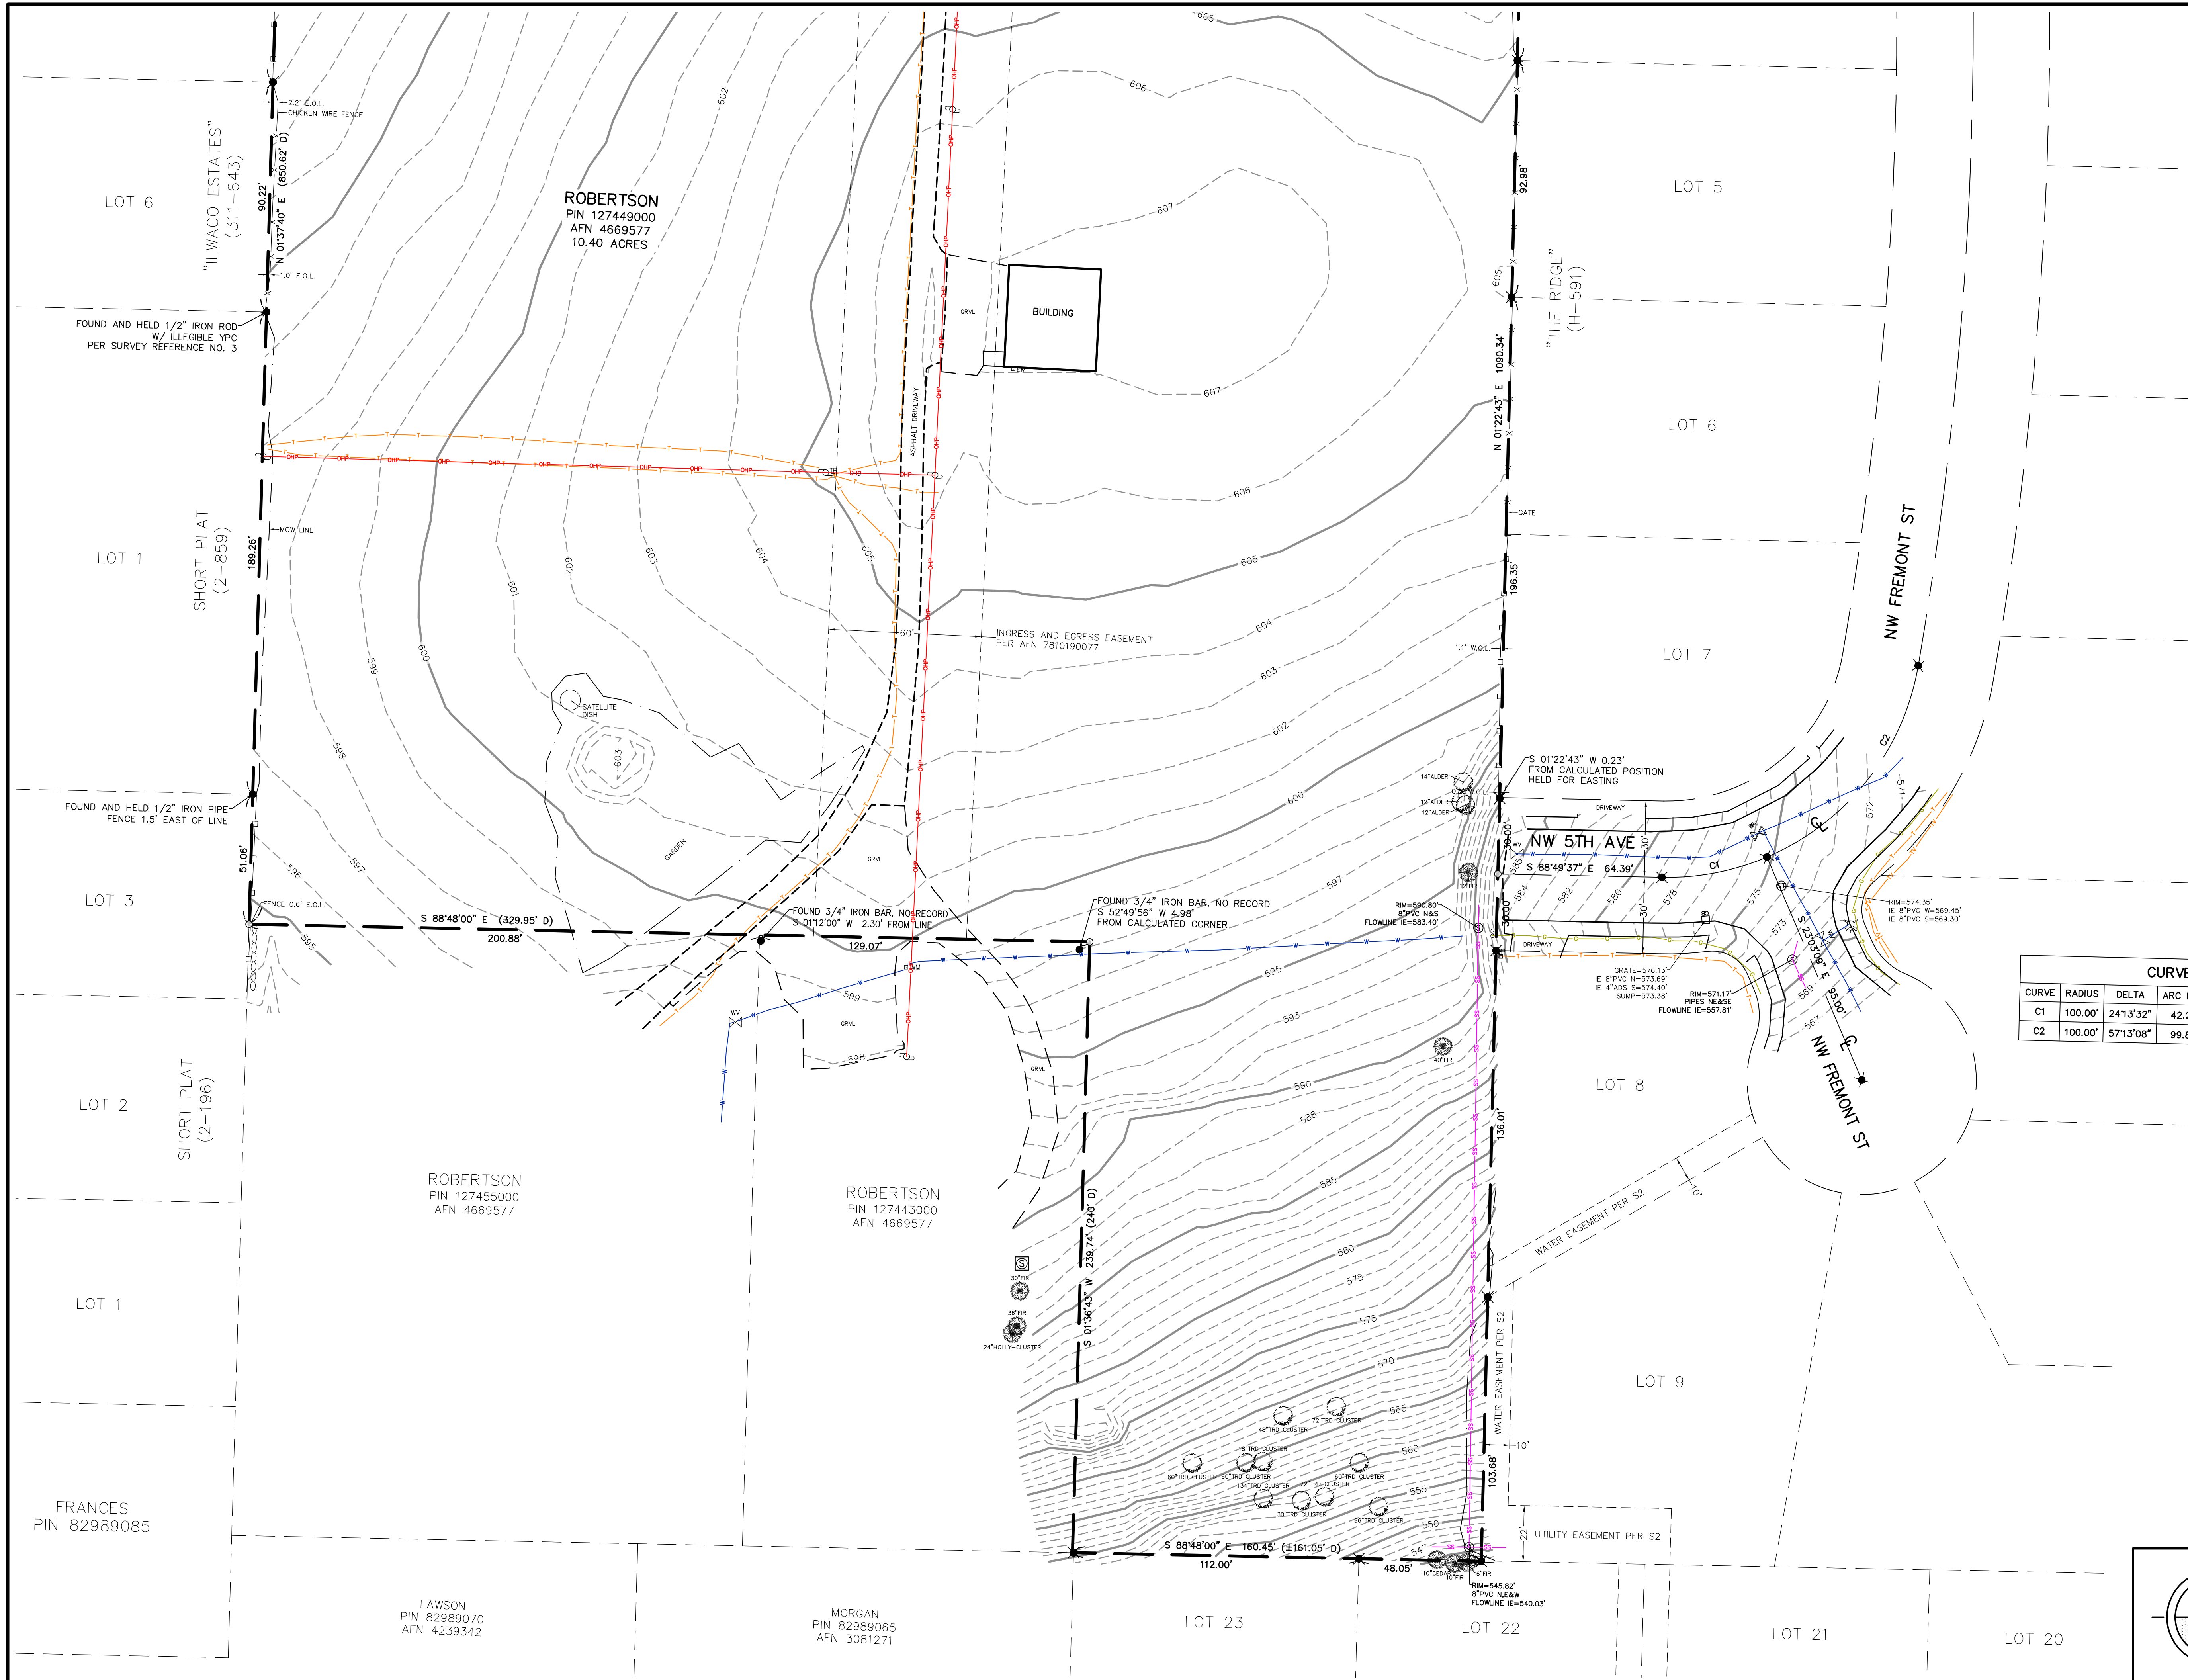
LOT 6

"ILWACO ESTATES"
(311-643)

90.22'
N 01°37'40" E (850.62' D)

2.2' E.O.L.
CHICKEN WIRE FENCE
1.0' E.O.L.

FOUND AND HELD 1/2" IRON ROD W/ ILLEGIBLE YPC PER SURVEY REFERENCE NO. 3

ROBERTSON
PIN 127449000
AFN 4669577
10.40 ACRES

BUILDING
GRVL
ASPHALT DRIVEWAY

605
606
607
607
606
605
604
603
602
601
600
599
598
597
596
595
602
603
604
605

92.98'
"THE RIDGE"
(H-591)
LOT 5
LOT 6
N 01°22'43" E 1090.34'
GATE
196.35'
LOT 7
1.1' W.O.L.

LOT 1
SHORT PLAT
(2-859)
189.26'
MOW LINE

60'
INGRESS AND EGRESS EASEMENT PER AFN 7810190077

SATELLITE DISH
603
GARDEN
GRVL

FOUND AND HELD 1/2" IRON PIPE FENCE 1.5' EAST OF LINE
51.06'
LOT 3
FENCE 0.6' E.O.L.
S 88°48'00" E (329.95' D)
200.88'
FOUND 3/4" IRON BAR, NO RECORD S 01°12'00" W 2.30' FROM LINE
129.07'
FOUND 3/4" IRON BAR, NO RECORD S 52°49'56" W 4.98' FROM CALCULATED CORNER

S 01°22'43" W 0.23' FROM CALCULATED POSITION HELD FOR EASTING
14"ALDER
12"ALDER
12"ALDER
0.6' W.O.L.
DRIVEWAY
NW 5TH AVE
30.00'
30'
S 88°49'37" E 64.39'
C1
C2
30'
30.00'
12"FIR
RIM=590.80' 8"PVC N&S FLOWLINE IE=583.40'
DRIVEWAY
GRATE=576.13' IE 8"PVC N=573.69' IE 4"ADS S=574.40' SUMP=573.38'
RIM=571.17' PIPES NE&SE FLOWLINE IE=557.81'
RIM=574.35' IE 8"PVC W=569.45' IE 8"PVC S=569.30'
S 23°03'09" E 95.00'
NW FREMONT ST
NW FREMONT ST
584
582
580
578
575
573
572
571
569
567

| CURVE | RADIUS | DELTA | ARC |
|---|---|---|---|
| C1 | 100.00' | 24°13'32" | 42.2 |
| C2 | 100.00' | 57°13'08" | 99.8 |

LOT 2
SHORT PLAT
(2-196)
WV
599
GRVL
598
GRVL
593
590
588
585
580
578
575
570
565
560
555
550
547
40"FIR
136.01'
LOT 8
WATER EASEMENT PER S2
10'

ROBERTSON
PIN 127455000
AFN 4669577

ROBERTSON
PIN 127443000
AFN 4669577

S 01°36'43" W 239.74' (240' D)
30"FIR
36"FIR
24"HOLLY-CLUSTER

LOT 1
LOT 9
WATER EASEMENT PER S2
10'
103.68'
22'
UTILITY EASEMENT PER S2

48"TRD CLUSTER
72"TRD CLUSTER
18"TRD CLUSTER
60"TRD CLUSTER
60"TRD CLUSTER
134"TRD CLUSTER
72"TRD CLUSTER
60"TRD CLUSTER
30"TRD CLUSTER
96"TRD CLUSTER

FRANCES
PIN 82989085

S 88°48'00" E 160.45' (±161.05' D)
112.00'
48.05'
10"CEDAR
10"FIR
6"FIR
RIM=545.82' 8"PVC N,E&W FLOWLINE IE=540.03'

LAWSON
PIN 82989070
AFN 4239342

MORGAN
PIN 82989065
AFN 3081271

LOT 23
LOT 22
LOT 21
LOT 20